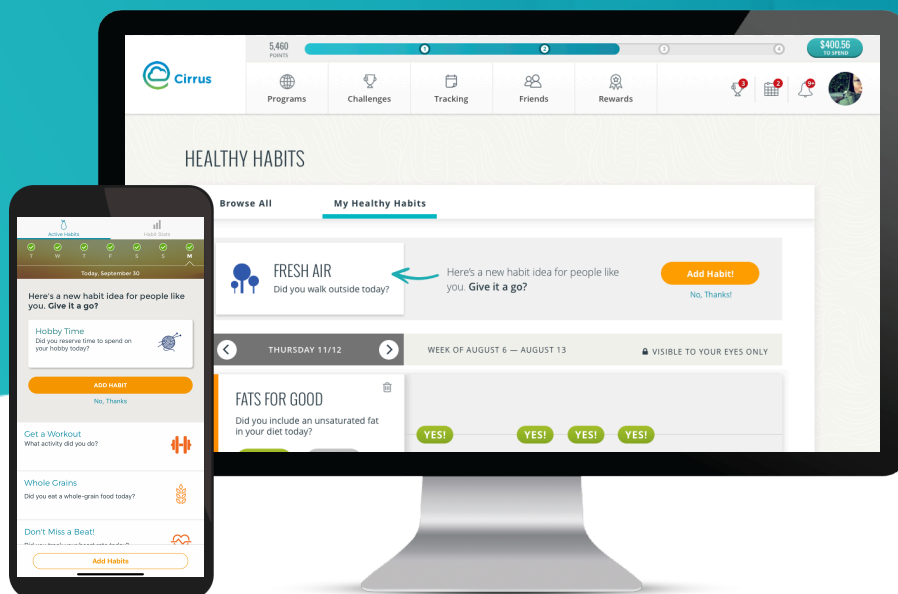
Cirrus

5,460 POINTS

1 2 3 4

$400.56 TO SPEND

Programs Challenges Tracking Friends Rewards

3 2 9+

HEALTHY HABITS

Browse All My Healthy Habits

FRESH AIR
Did you walk outside today?

Here's a new habit idea for people like you. **Give it a go?**

Add Habit!

No, Thanks!

THURSDAY 11/12

WEEK OF AUGUST 6 — AUGUST 13

VISIBLE TO YOUR EYES ONLY

FATS FOR GOOD
Did you include an unsaturated fat in your diet today?

YES! YES! YES! YES!

Active Habits Habit Stats

T W T F S S M

Today, September 30

Here's a new habit idea for people like you. **Give it a go?**

Hobby Time
Did you reserve time to spend on your hobby today?

ADD HABIT

No, Thanks

Get a Workout
What activity did you do?

Whole Grains
Did you eat a whole-grain food today?

Don't Miss a Beat!
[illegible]

Add Habits